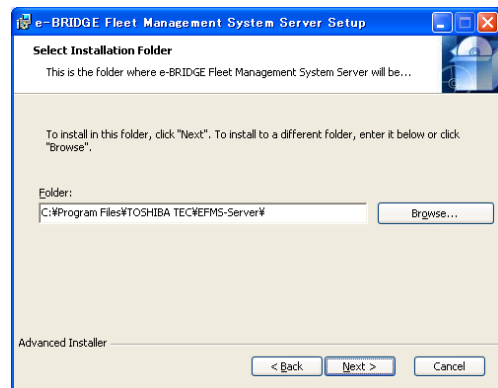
e-BRIDGE Fleet Management System Server Setup

Select Installation Folder

This is the folder where e-BRIDGE Fleet Management System Server will be...

To install in this folder, click "Next". To install to a different folder, enter it below or click "Browse".

Folder:

C:¥Program Files¥TOSHIBA TEC¥EFMS-Server¥

Browse...

Advanced Installer

< Back

Next >

Cancel